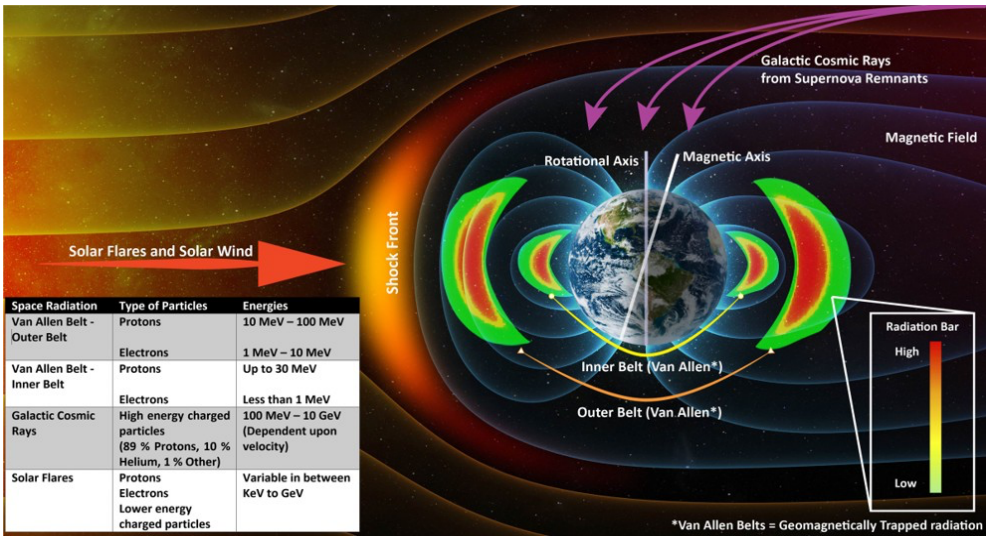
Galactic Cosmic Rays from Supernova Remnants

Magnetic Field

Rotational Axis

Magnetic Axis

Solar Flares and Solar Wind

Shock Front

| Space Radiation | Type of Particles | Energies |
|---|---|---|
| Van Allen Belt - Outer Belt | Protons<br><br>Electrons | 10 MeV – 100 MeV<br><br>1 MeV – 10 MeV |
| Van Allen Belt - Inner Belt | Protons<br><br>Electrons | Up to 30 MeV<br><br>Less than 1 MeV |
| Galactic Cosmic Rays | High energy charged particles (89 % Protons, 10 % Helium, 1 % Other) | 100 MeV – 10 GeV (Dependent upon velocity) |
| Solar Flares | Protons<br>Electrons<br>Lower energy charged particles | Variable in between KeV to GeV |

Inner Belt (Van Allen*)

Outer Belt (Van Allen*)

Radiation Bar

High

Low

*Van Allen Belts = Geomagnetically Trapped radiation